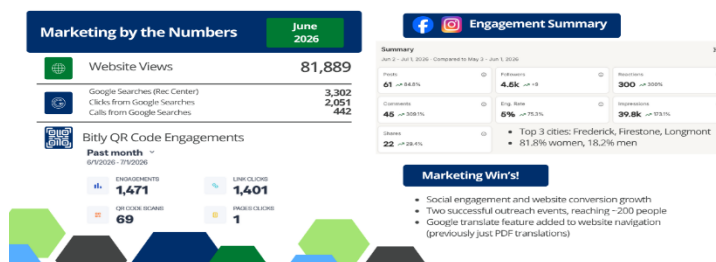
Marketing by the Numbers

June 2026

Website Views 81,889

Google Searches (Rec Center) 3,302
Clicks from Google Searches 2,051
Calls from Google Searches 442

Bitly QR Code Engagements

Past month
6/1/2026 - 7/1/2026

ENGAGEMENTS
1,471

LINK CLICKS
1,401

QR CODE SCANS
69

PAGES CLICKS
1

Engagement Summary

Summary
Jun 2 - Jul 1, 2026 · Compared to May 3 - Jun 1, 2026

Posts
61 ↗ 84.8%

Followers
4.6k ↗ +9

Reactions
300 ↗ 300%

Comments
45 ↗ 309.1%

Eng. Rate
5% ↗ 75.3%

Impressions
39.8k ↗ 173.1%

Shares
22 ↗ 29.4%

• Top 3 cities: Frederick, Firestone, Longmont
• 81.8% women, 18.2% men

Marketing Win's!

• Social engagement and website conversion growth
• Two successful outreach events, reaching ~200 people
• Google translate feature added to website navigation (previously just PDF translations)